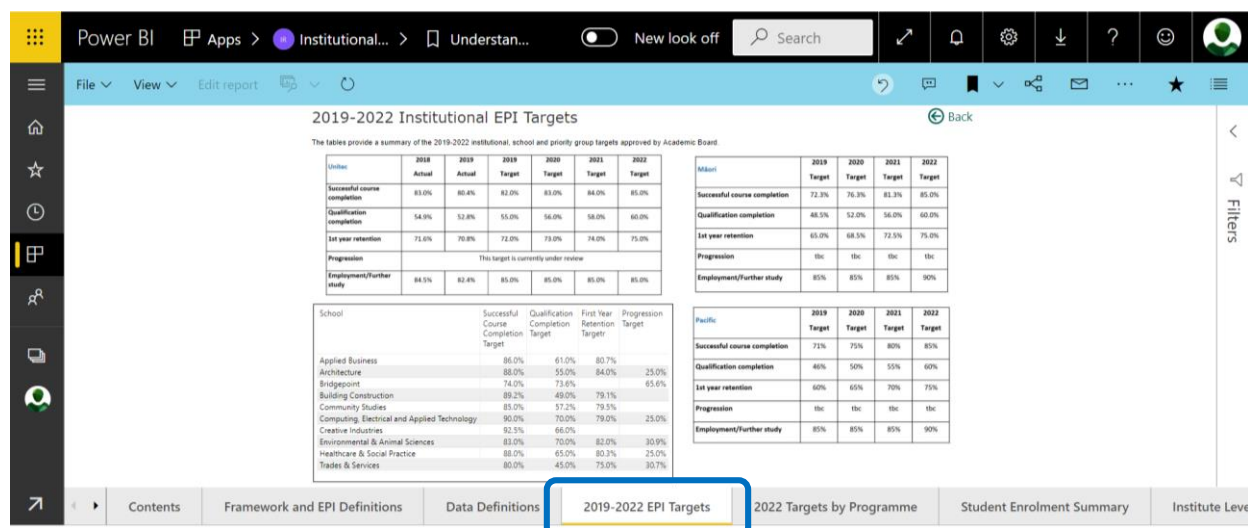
Power BI Apps > Institutional... > Understan... New look off Search

File View Edit report

2019-2022 Institutional EPI Targets

Back

The tables provide a summary of the 2019-2022 institutional, school and priority group targets approved by Academic Board.

| Unitec | 2018 Actual | 2019 Actual | 2019 Target | 2020 Target | 2021 Target | 2022 Target |
|---|---|---|---|---|---|---|
| Successful course completion | 83.0% | 80.4% | 82.0% | 83.0% | 84.0% | 85.0% |
| Qualification completion | 54.9% | 52.8% | 55.0% | 56.0% | 58.0% | 60.0% |
| 1st year retention | 71.6% | 70.8% | 72.0% | 73.0% | 74.0% | 75.0% |
| Progression | This target is currently under review | | | | | |
| Employment/Further study | 84.5% | 82.4% | 85.0% | 85.0% | 85.0% | 85.0% |

| School | Successful Course Completion Target | Qualification Completion Target | First Year Retention Targetr | Progression Target |
|---|---|---|---|---|
| Applied Business | 86.0% | 61.0% | 80.7% | |
| Architecture | 88.0% | 55.0% | 84.0% | 25.0% |
| Bridgepoint | 74.0% | 73.6% | | 65.6% |
| Building Construction | 89.2% | 49.0% | 79.1% | |
| Community Studies | 85.0% | 57.2% | 79.5% | |
| Computing, Electrical and Applied Technology | 90.0% | 70.0% | 79.0% | 25.0% |
| Creative Industries | 92.5% | 66.0% | | |
| Environmental & Animal Sciences | 83.0% | 70.0% | 82.0% | 30.9% |
| Healthcare & Social Practice | 88.0% | 65.0% | 80.3% | 25.0% |
| Trades & Services | 80.0% | 45.0% | 75.0% | 30.7% |

| Māori | 2019 Target | 2020 Target | 2021 Target | 2022 Target |
|---|---|---|---|---|
| Successful course completion | 72.3% | 76.3% | 81.3% | 85.0% |
| Qualification completion | 48.5% | 52.0% | 56.0% | 60.0% |
| 1st year retention | 65.0% | 68.5% | 72.5% | 75.0% |
| Progression | tbc | tbc | tbc | tbc |
| Employment/Further study | 85% | 85% | 85% | 90% |

| Pacific | 2019 Target | 2020 Target | 2021 Target | 2022 Target |
|---|---|---|---|---|
| Successful course completion | 71% | 75% | 80% | 85% |
| Qualification completion | 46% | 50% | 55% | 60% |
| 1st year retention | 60% | 65% | 70% | 75% |
| Progression | tbc | tbc | tbc | tbc |
| Employment/Further study | 85% | 85% | 85% | 90% |

Filters

Contents | Framework and EPI Definitions | Data Definitions | 2019-2022 EPI Targets | 2022 Targets by Programme | Student Enrolment Summary | Institute Leve